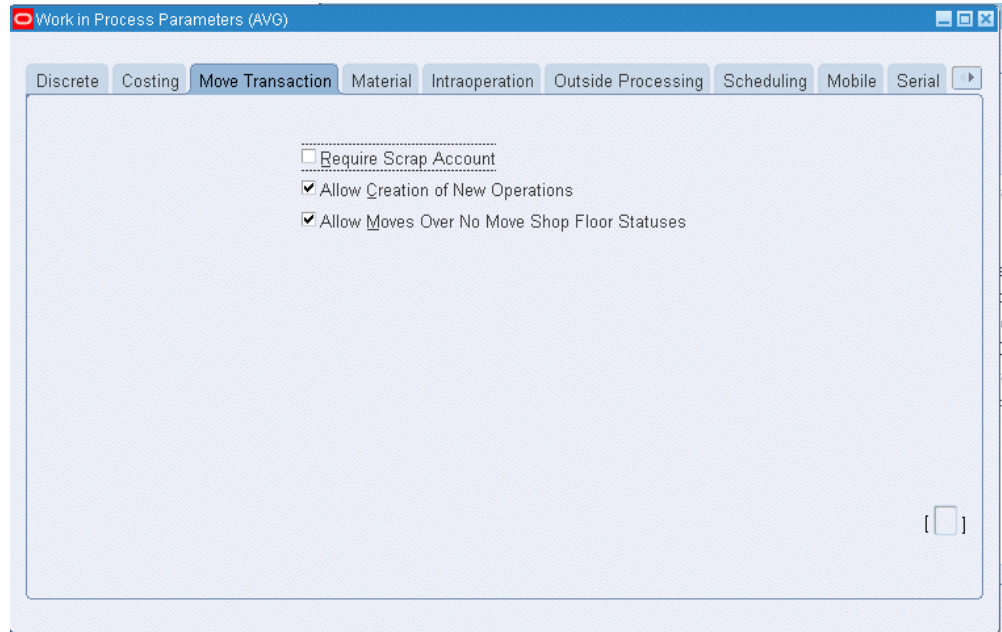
Work in Process Parameters (AVG)

Discrete | Costing | Move Transaction | Material | Intraoperation | Outside Processing | Scheduling | Mobile | Serial

Require Scrap Account
Allow Creation of New Operations
Allow Moves Over No Move Shop Floor Statuses

[ ]